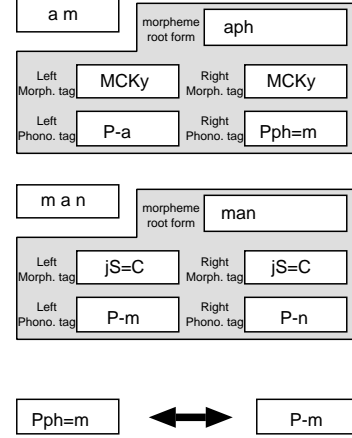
a m

morpheme root form
aph

Left Morph. tag
MCKy

Right Morph. tag
MCKy

Left Phono. tag
P-a

Right Phono. tag
Pph=m

m a n

morpheme root form
man

Left Morph. tag
jS=C

Right Morph. tag
jS=C

Left Phono. tag
P-m

Right Phono. tag
P-n

Pph=m

P-m